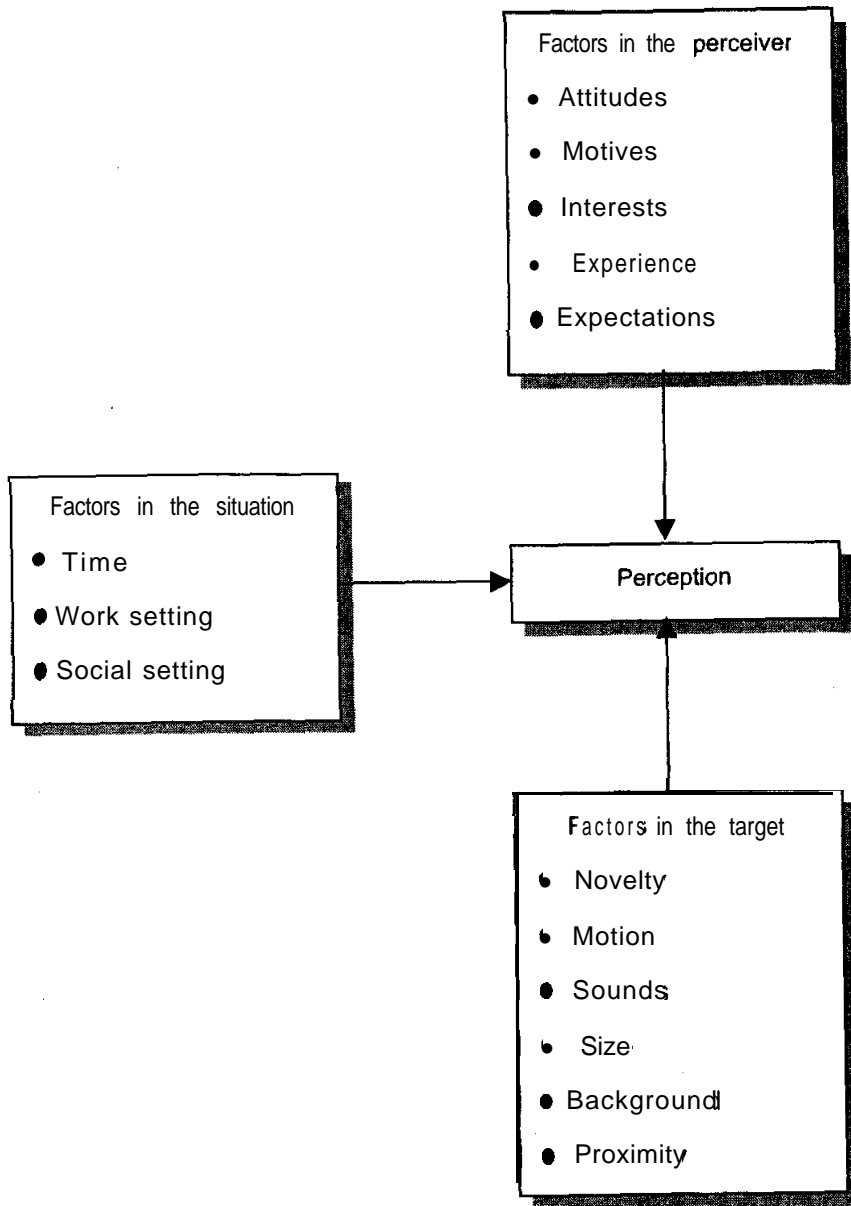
Factors in the perceiver
• Attitudes
• Motives
• Interests
• Experience
• Expectations

Factors in the situation
• Time
• Work setting
• Social setting

Perception

Factors in the target
• Novelty
• Motion
• Sounds
• Size
• Background
• Proximity